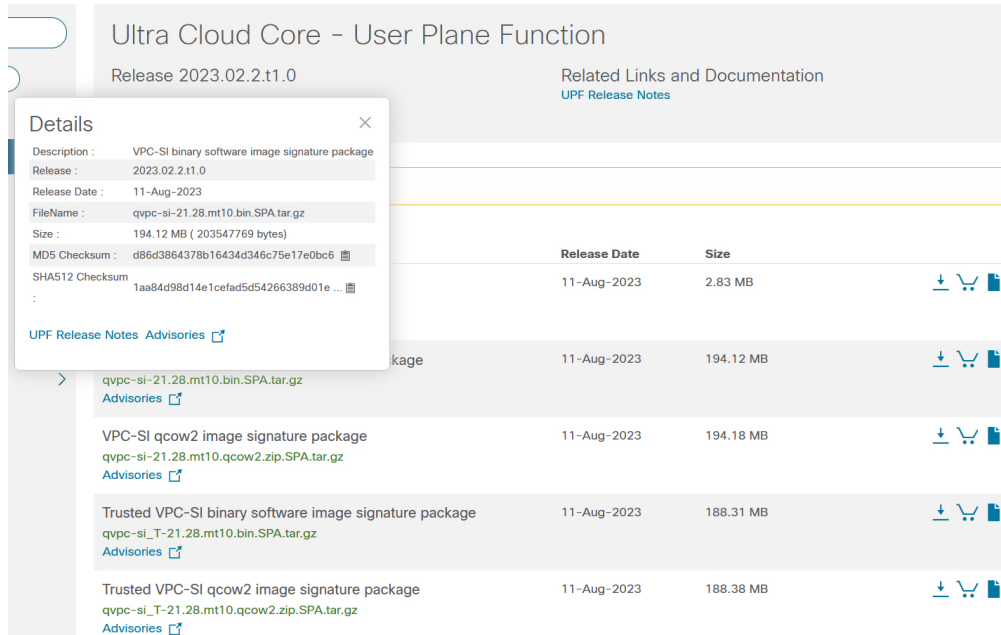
Ultra Cloud Core - User Plane Function

Release 2023.02.2.t1.0

Related Links and Documentation
UPF Release Notes

Details

| Description : | VPC-SI binary software image signature package |
|---|---|
| Release : | 2023.02.2.t1.0 |
| Release Date : | 11-Aug-2023 |
| FileName : | qvpc-si-21.28.mt10.bin.SPA.tar.gz |
| Size : | 194.12 MB ( 203547769 bytes) |
| MD5 Checksum : | d86d3864378b16434d346c75e17e0bc6 |
| SHA512 Checksum : | 1aa84d98d14e1cefad5d54266389d01e ... |

UPF Release Notes Advisories

| | Release Date | Size |
|---|---|---|
| | 11-Aug-2023 | 2.83 MB |
| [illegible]kage qvpc-si-21.28.mt10.bin.SPA.tar.gz Advisories | 11-Aug-2023 | 194.12 MB |
| VPC-SI qcow2 image signature package qvpc-si-21.28.mt10.qcow2.zip.SPA.tar.gz Advisories | 11-Aug-2023 | 194.18 MB |
| Trusted VPC-SI binary software image signature package qvpc-si_T-21.28.mt10.bin.SPA.tar.gz Advisories | 11-Aug-2023 | 188.31 MB |
| Trusted VPC-SI qcow2 image signature package qvpc-si_T-21.28.mt10.qcow2.zip.SPA.tar.gz Advisories | 11-Aug-2023 | 188.38 MB |